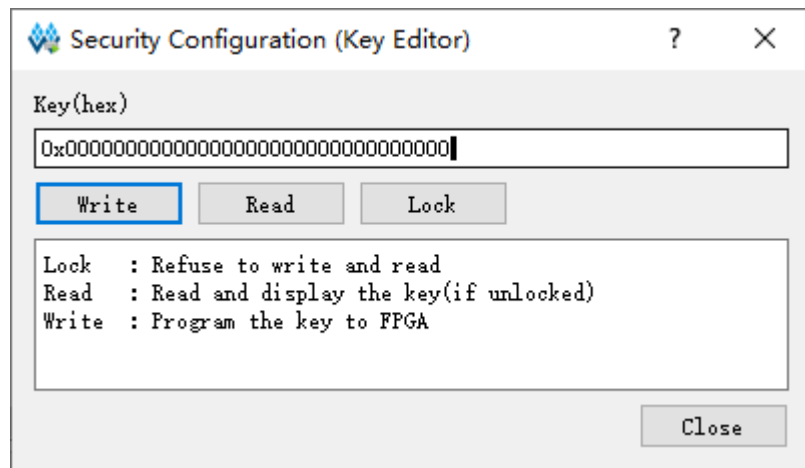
Security Configuration (Key Editor)

?

×

Key(hex)

0x00000000000000000000000000000000

Write

Read

Lock

Lock : Refuse to write and read
Read : Read and display the key(if unlocked)
Write : Program the key to FPGA

Close